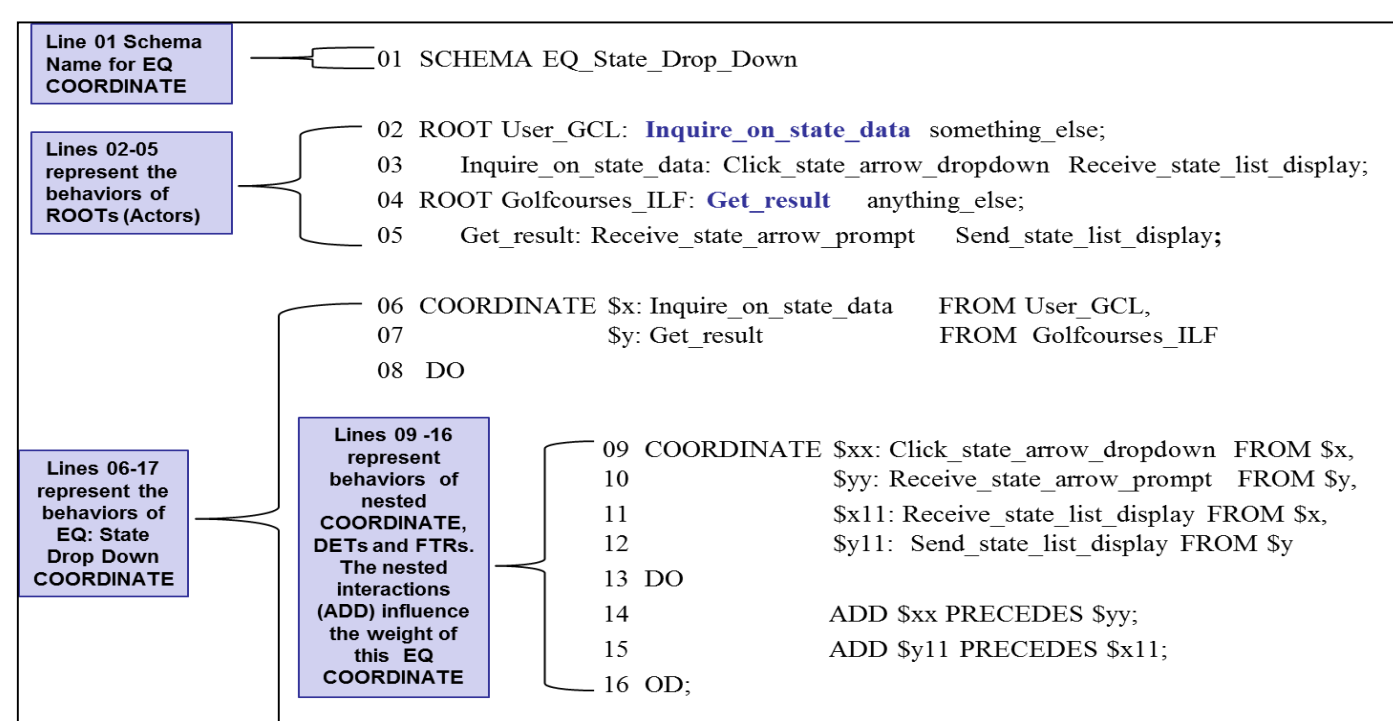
Line 01 Schema Name for EQ COORDINATE

01 SCHEMA EQ_State_Drop_Down

Lines 02-05 represent the behaviors of ROOTs (Actors)

02 ROOT User_GCL: Inquire_on_state_data something_else;
03 Inquire_on_state_data: Click_state_arrow_dropdown Receive_state_list_display;
04 ROOT Golfcourses_ILF: Get_result anything_else;
05 Get_result: Receive_state_arrow_prompt Send_state_list_display;

06 COORDINATE $x: Inquire_on_state_data FROM User_GCL,
07 $y: Get_result FROM Golfcourses_ILF
08 DO

Lines 06-17 represent the behaviors of EQ: State Drop Down COORDINATE

Lines 09 -16 represent behaviors of nested COORDINATE, DETs and FTRs. The nested interactions (ADD) influence the weight of this EQ COORDINATE

09 COORDINATE $xx: Click_state_arrow_dropdown FROM $x,
10 $yy: Receive_state_arrow_prompt FROM $y,
11 $x11: Receive_state_list_display FROM $x,
12 $y11: Send_state_list_display FROM $y
13 DO
14 ADD $xx PRECEDES $yy;
15 ADD $y11 PRECEDES $x11;
16 OD;